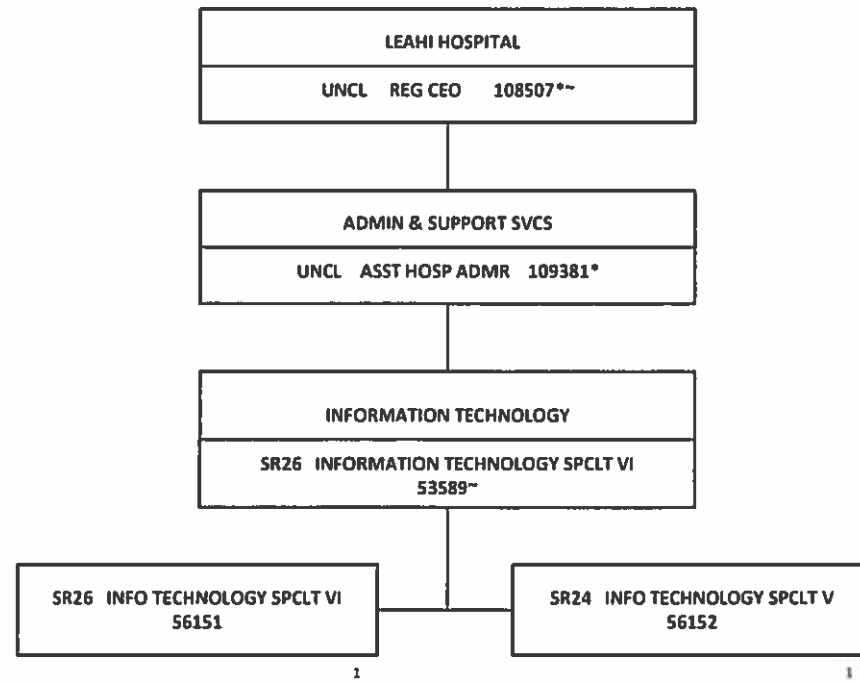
LEAHI HOSPITAL

UNCL REG CEO 108507*~

ADMIN & SUPPORT SVCS

UNCL ASST HOSP ADMR 109381*

INFORMATION TECHNOLOGY

SR26 INFORMATION TECHNOLOGY SPCLT VI 53589~

SR26 INFO TECHNOLOGY SPCLT VI 56151

1

SR24 INFO TECHNOLOGY SPCLT V 56152

1